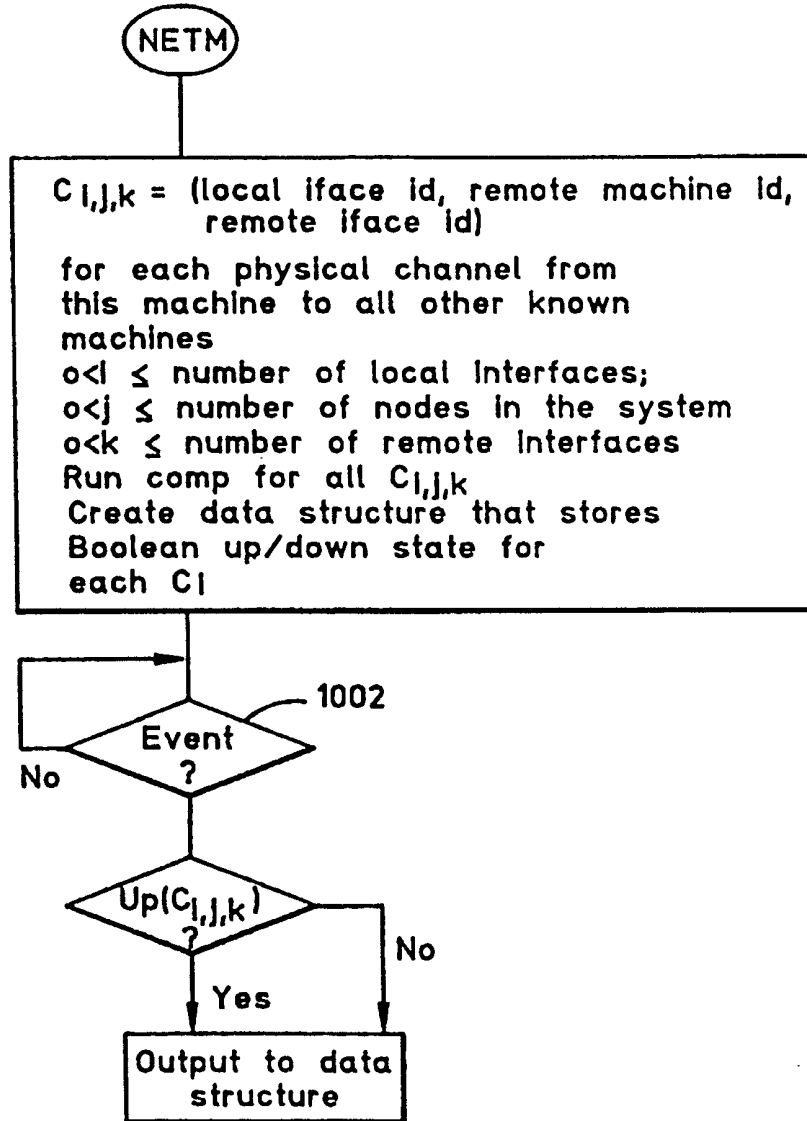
NETM

$C_{l,j,k}$ = (local iface id, remote machine id, remote iface id)

for each physical channel from this machine to all other known machines
o<l ≤ number of local interfaces;
o<j ≤ number of nodes in the system
o<k ≤ number of remote interfaces
Run comp for all $C_{l,j,k}$
Create data structure that stores Boolean up/down state for each $C_l$

1002

Event ?

No

Up($C_{l,j,k}$) ?

No

Yes

Output to data structure